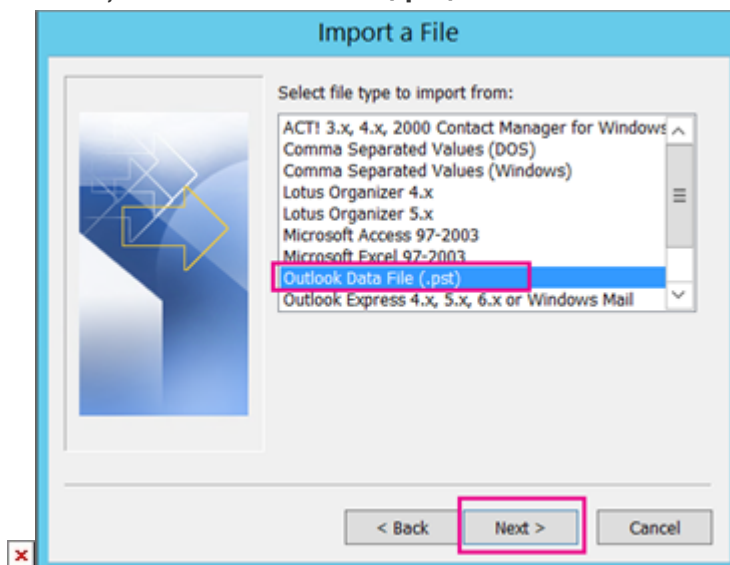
Import a File

Select file type to import from:

ACT! 3.x, 4.x, 2000 Contact Manager for Windows
Comma Separated Values (DOS)
Comma Separated Values (Windows)
Lotus Organizer 4.x
Lotus Organizer 5.x
Microsoft Access 97-2003
Microsoft Excel 97-2003
Outlook Data File (.pst)
Outlook Express 4.x, 5.x, 6.x or Windows Mail

< Back
Next >
Cancel